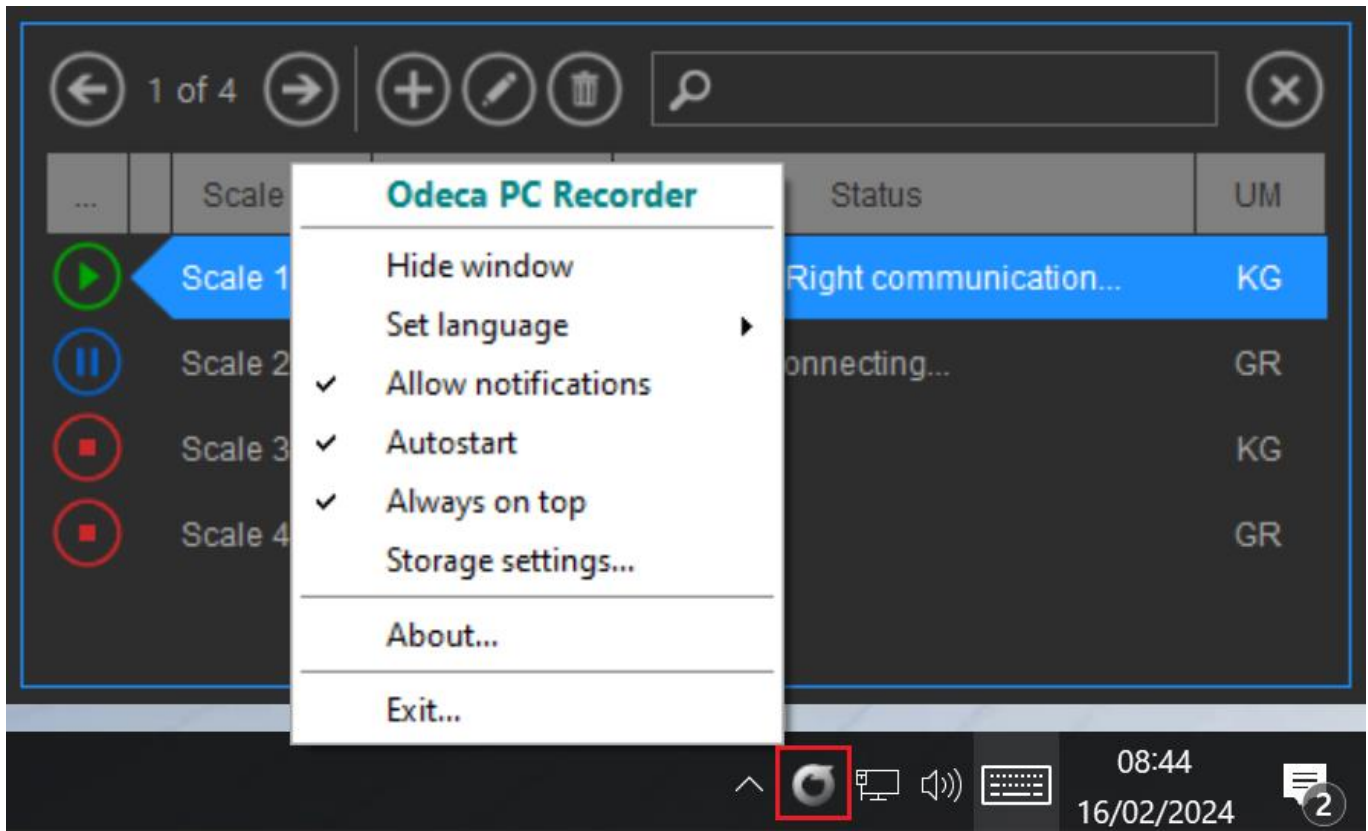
1 of 4

| ... | | Scale | | Status | UM |
|---|---|---|---|---|---|
| | | Scale 1 | | Right communication... | KG |
| | | Scale 2 | | onnecting... | GR |
| | | Scale 3 | | | KG |
| | | Scale 4 | | | GR |

Odeca PC Recorder
Hide window
Set language
✔ Allow notifications
✔ Autostart
✔ Always on top
Storage settings...
About...
Exit...

08:44
16/02/2024
2